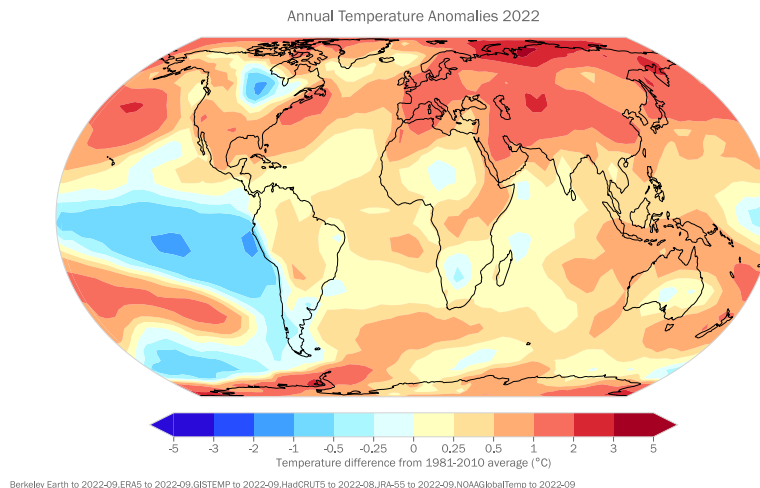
Annual Temperature Anomalies 2022

-5 -3 -2 -1 -0.5 -0.25 0 0.25 0.5 1 2 3 5

Temperature difference from 1981-2010 average (°C)

Berkeley Earth to 2022-09.ERA5 to 2022-09.GISTEMP to 2022-09.HadCRUT5 to 2022-08.JRA-55 to 2022-09.NOAAGlobalTemp to 2022-09